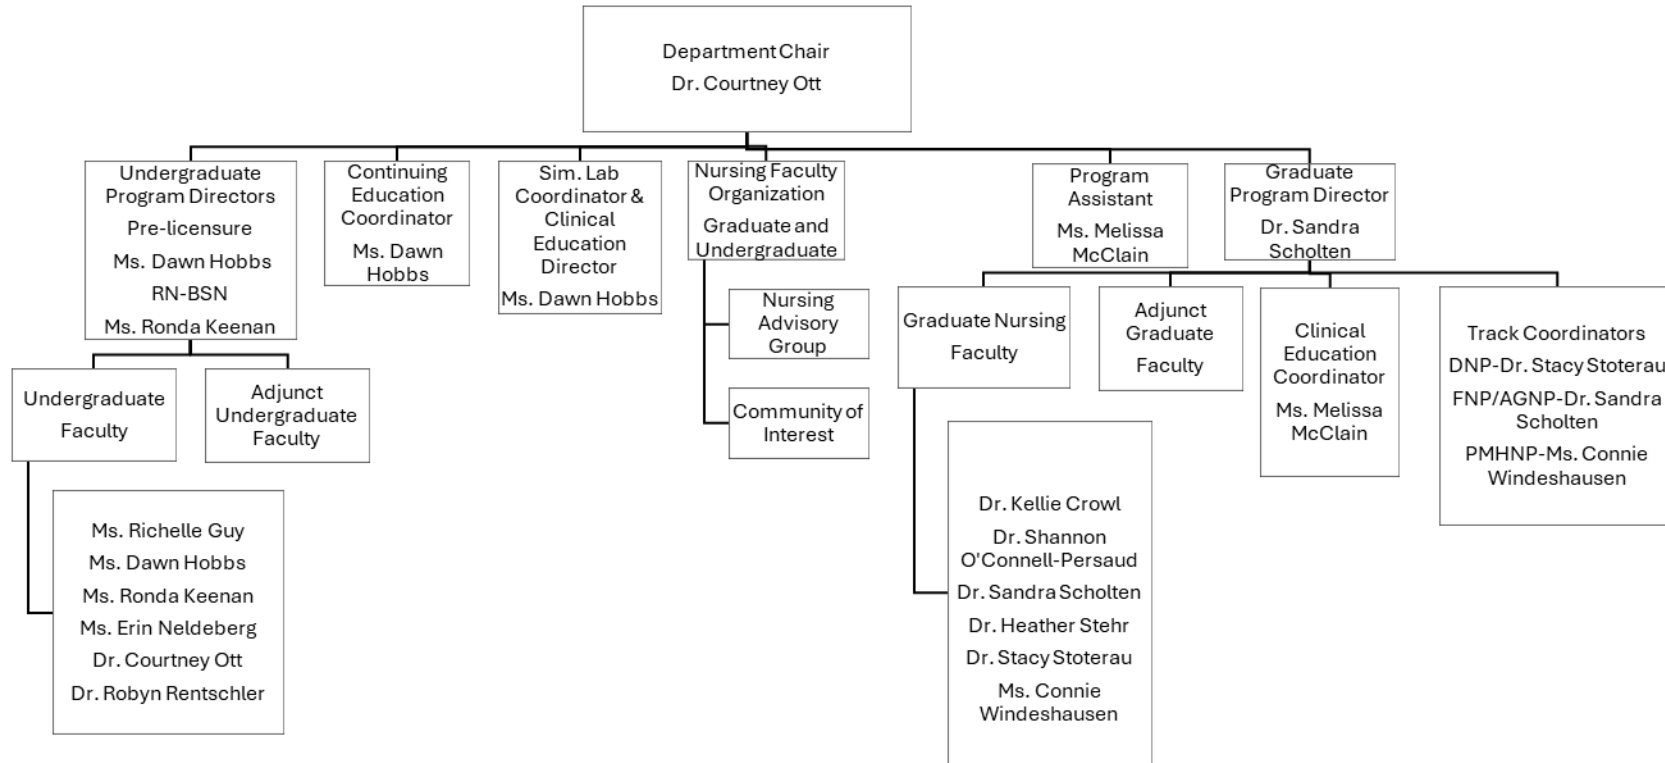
Department Chair
Dr. Courtney Ott

Undergraduate Program Directors
Pre-licensure
Ms. Dawn Hobbs
RN-BSN
Ms. Ronda Keenan

Continuing Education Coordinator
Ms. Dawn Hobbs

Sim. Lab Coordinator & Clinical Education Director
Ms. Dawn Hobbs

Nursing Faculty Organization
Graduate and Undergraduate

Program Assistant
Ms. Melissa McClain

Graduate Program Director
Dr. Sandra Scholten

Undergraduate Faculty

Adjunct Undergraduate Faculty

Ms. Richelle Guy
Ms. Dawn Hobbs
Ms. Ronda Keenan
Ms. Erin Neldeberg
Dr. Courtney Ott
Dr. Robyn Rentschler

Nursing Advisory Group

Community of Interest

Graduate Nursing Faculty

Adjunct Graduate Faculty

Clinical Education Coordinator
Ms. Melissa McClain

Track Coordinators
DNP-Dr. Stacy Stoterau
FNP/AGNP-Dr. Sandra Scholten
PMHNP-Ms. Connie Windeshausen

Dr. Kellie Crowl
Dr. Shannon O'Connell-Persaud
Dr. Sandra Scholten
Dr. Heather Stehr
Dr. Stacy Stoterau
Ms. Connie Windeshausen